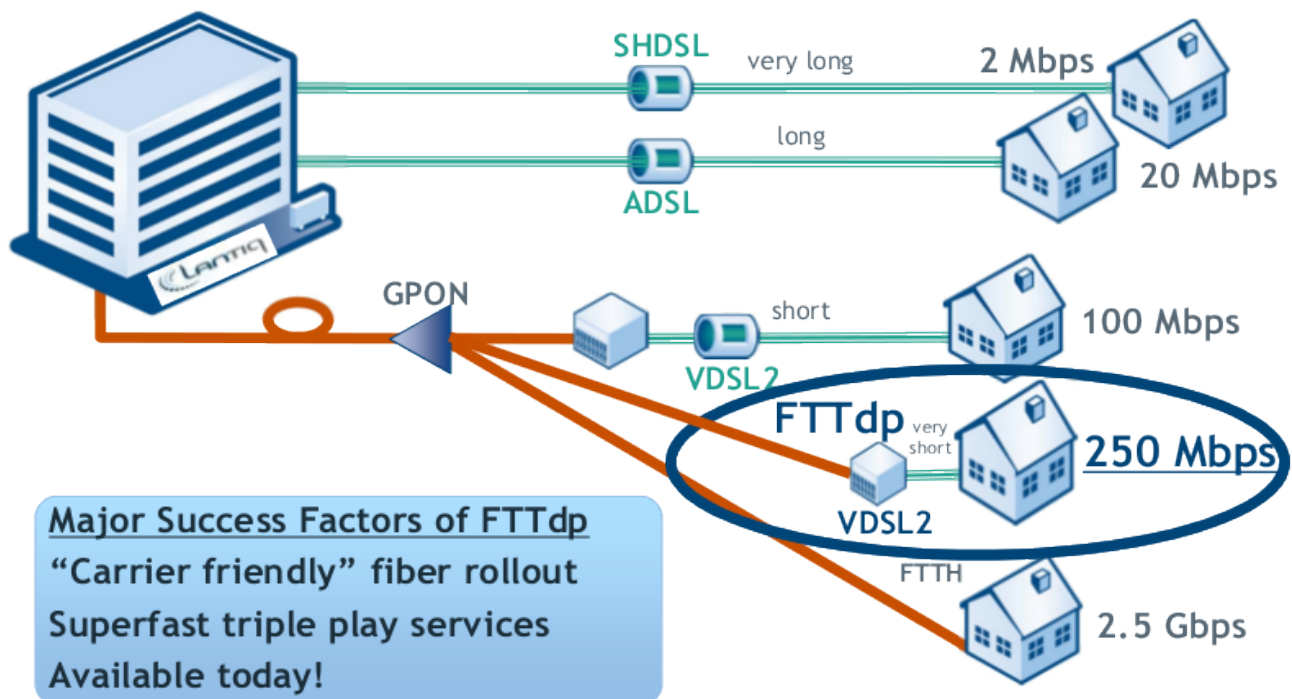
SHDSL

very long

2 Mbps

long

ADSL

20 Mbps

Lantiq

GPON

short

100 Mbps

VDSL2

FTTdp

very short

250 Mbps

VDSL2

FTTH

2.5 Gbps

Major Success Factors of FTTdp

“Carrier friendly” fiber rollout

Superfast triple play services

Available today!